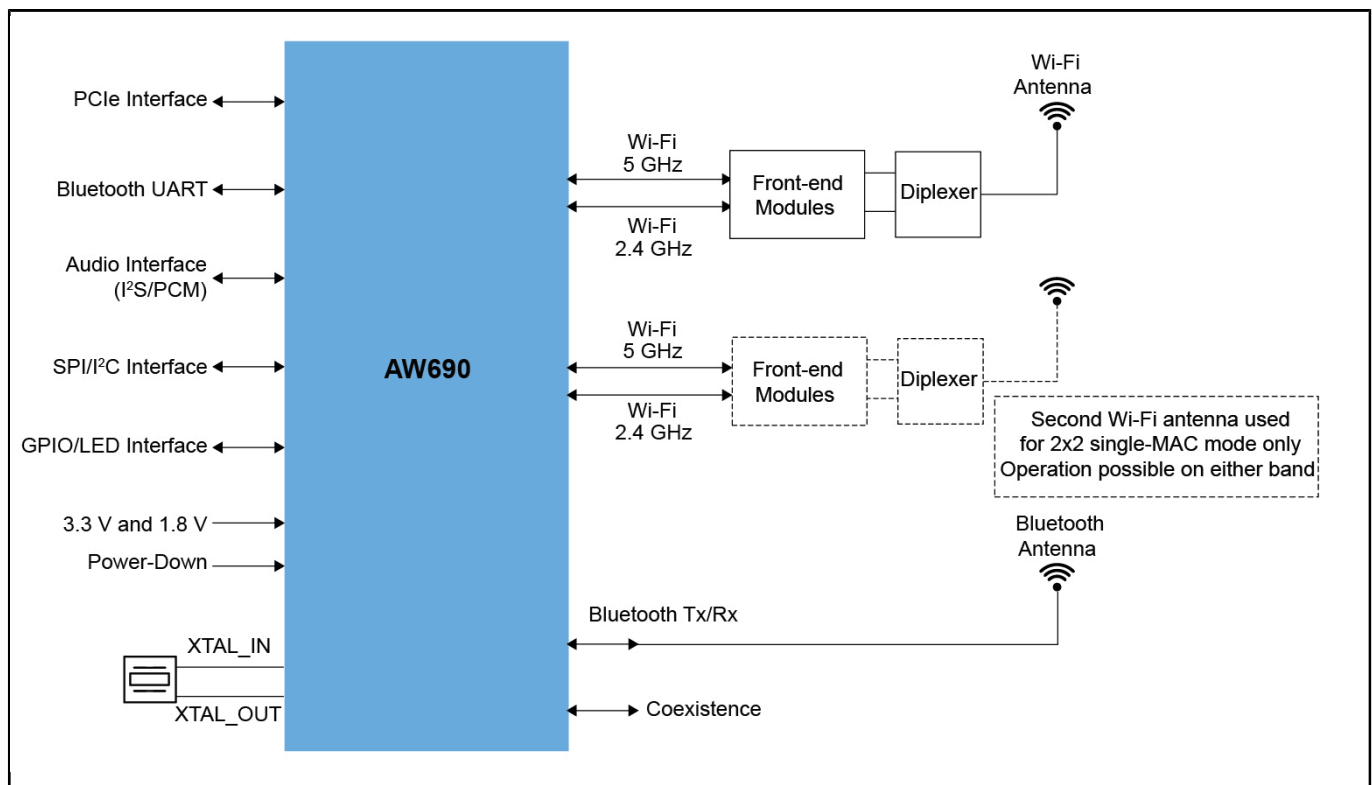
PCIe Interface

Bluetooth UART

Audio Interface (I$^2$S/PCM)

SPI/I$^2$C Interface

GPIO/LED Interface

3.3 V and 1.8 V

Power-Down

XTAL_IN

XTAL_OUT

AW690

Wi-Fi 5 GHz

Wi-Fi 2.4 GHz

Front-end Modules

Diplexer

Wi-Fi Antenna

Wi-Fi 5 GHz

Wi-Fi 2.4 GHz

Front-end Modules

Diplexer

Second Wi-Fi antenna used for 2x2 single-MAC mode only Operation possible on either band

Bluetooth Antenna

Bluetooth Tx/Rx

Coexistence